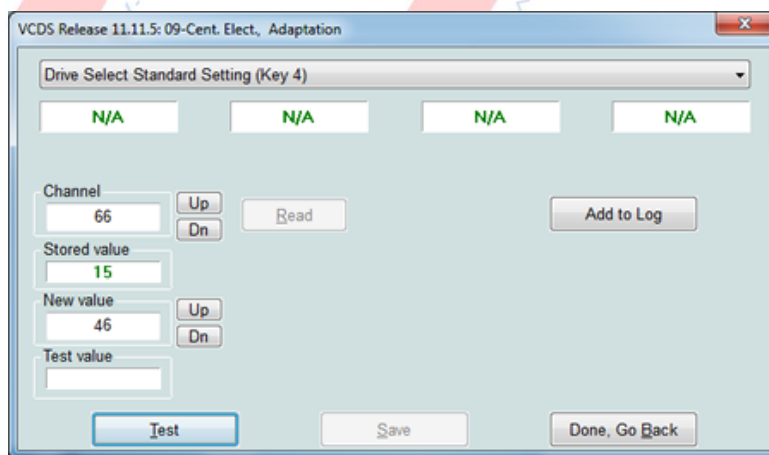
VCDS Release 11.11.5: 09-Cent. Elect., Adaptation

x

Drive Select Standard Setting (Key 4)

N/A

N/A

N/A

N/A

Channel

66

Up

Dn

Read

Add to Log

Stored value

15

New value

46

Up

Dn

Test value

Test

Save

Done, Go Back